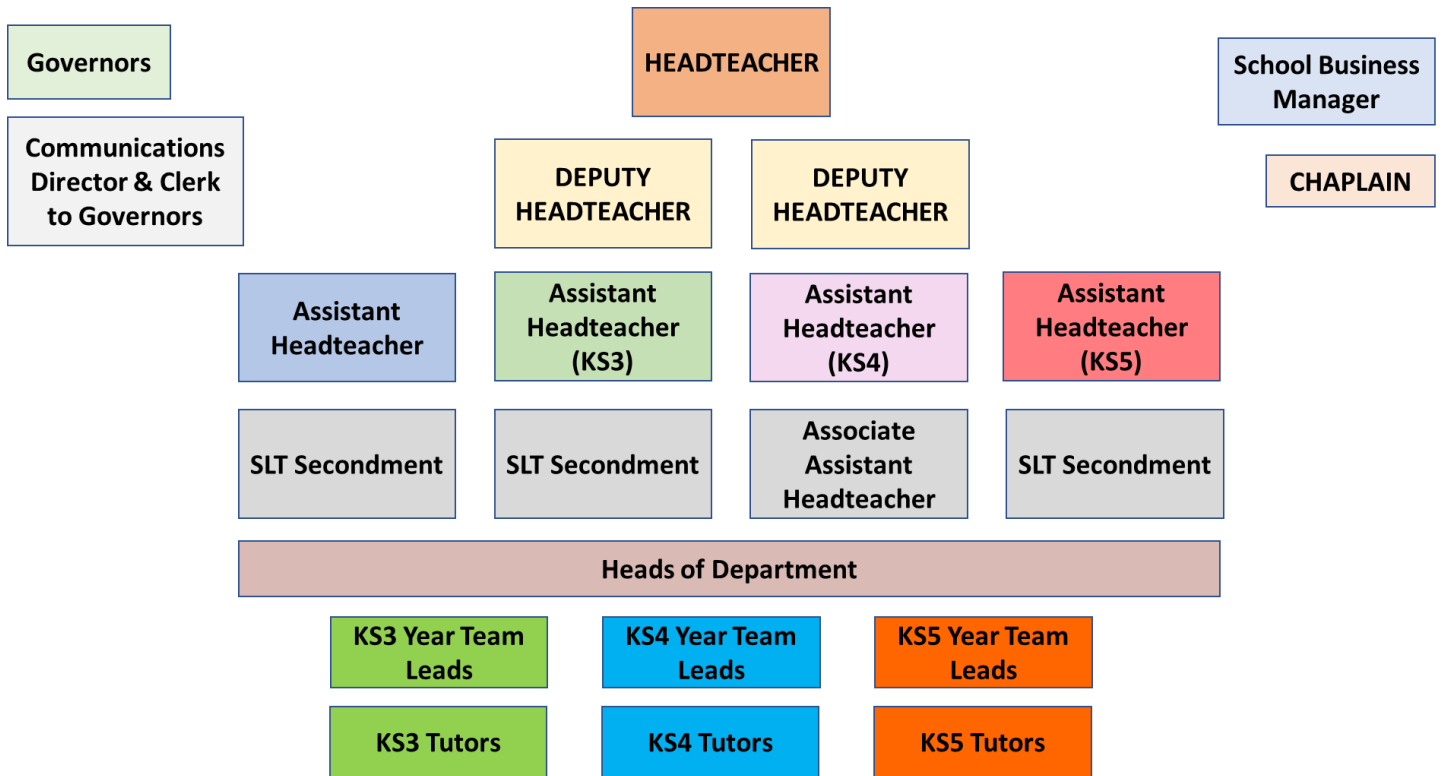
Governors

HEADTEACHER

School Business Manager

Communications Director & Clerk to Governors

DEPUTY HEADTEACHER

DEPUTY HEADTEACHER

CHAPLAIN

Assistant Headteacher

Assistant Headteacher (KS3)

Assistant Headteacher (KS4)

Assistant Headteacher (KS5)

SLT Secondment

SLT Secondment

Associate Assistant Headteacher

SLT Secondment

Heads of Department

KS3 Year Team Leads

KS4 Year Team Leads

KS5 Year Team Leads

KS3 Tutors

KS4 Tutors

KS5 Tutors